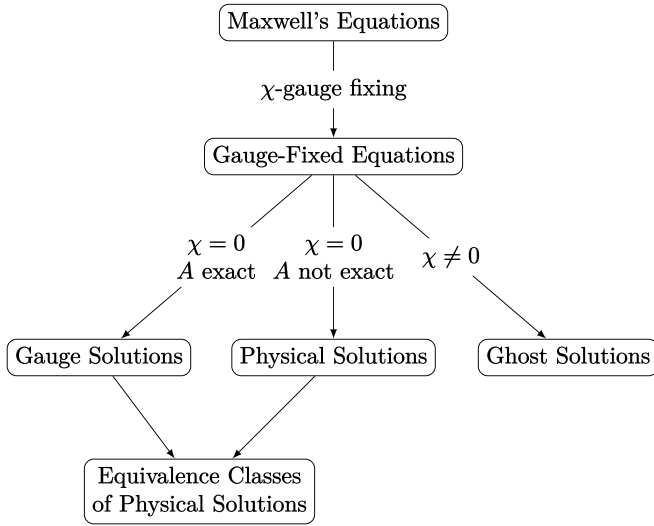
Maxwell's Equations

$\chi$-gauge fixing

Gauge-Fixed Equations

$\chi = 0$
$A$ exact

$\chi = 0$
$A$ not exact

$\chi \neq 0$

Gauge Solutions

Physical Solutions

Ghost Solutions

Equivalence Classes of Physical Solutions